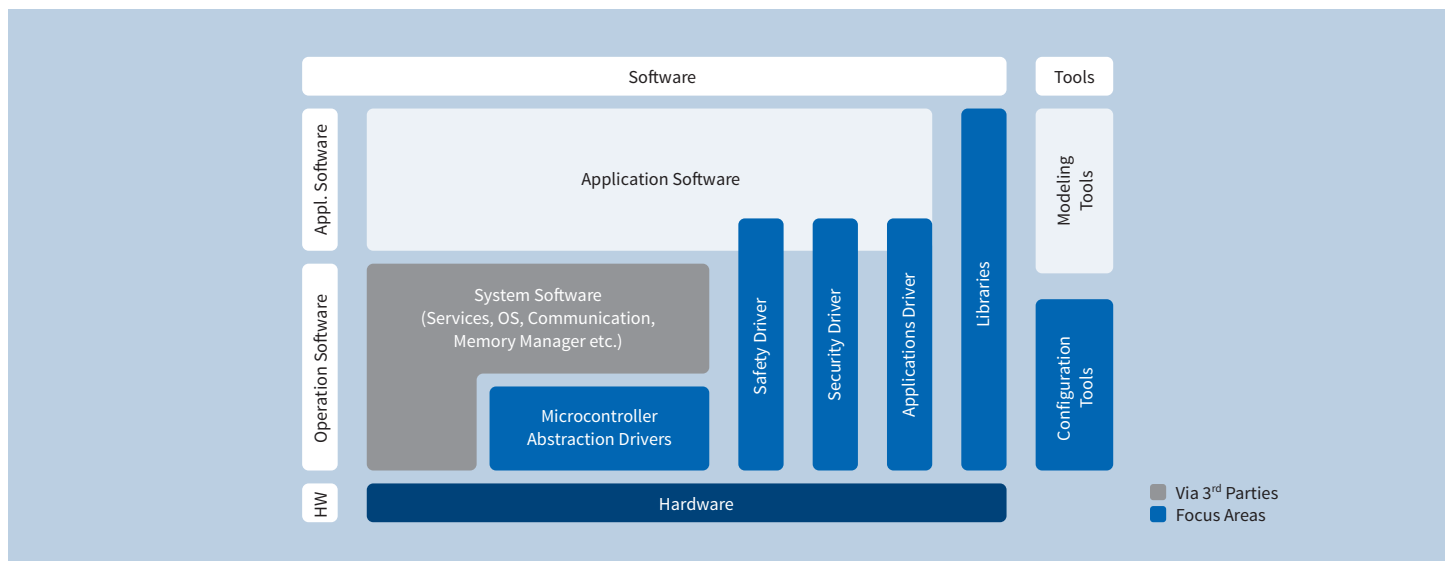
Software

Tools

Appl. Software

Application Software

Libraries

Modeling Tools

Operation Software

System Software (Services, OS, Communication, Memory Manager etc.)

Safety Driver

Security Driver

Applications Driver

Configuration Tools

Microcontroller Abstraction Drivers

HW

Hardware

Via 3$^{rd}$ Parties
Focus Areas